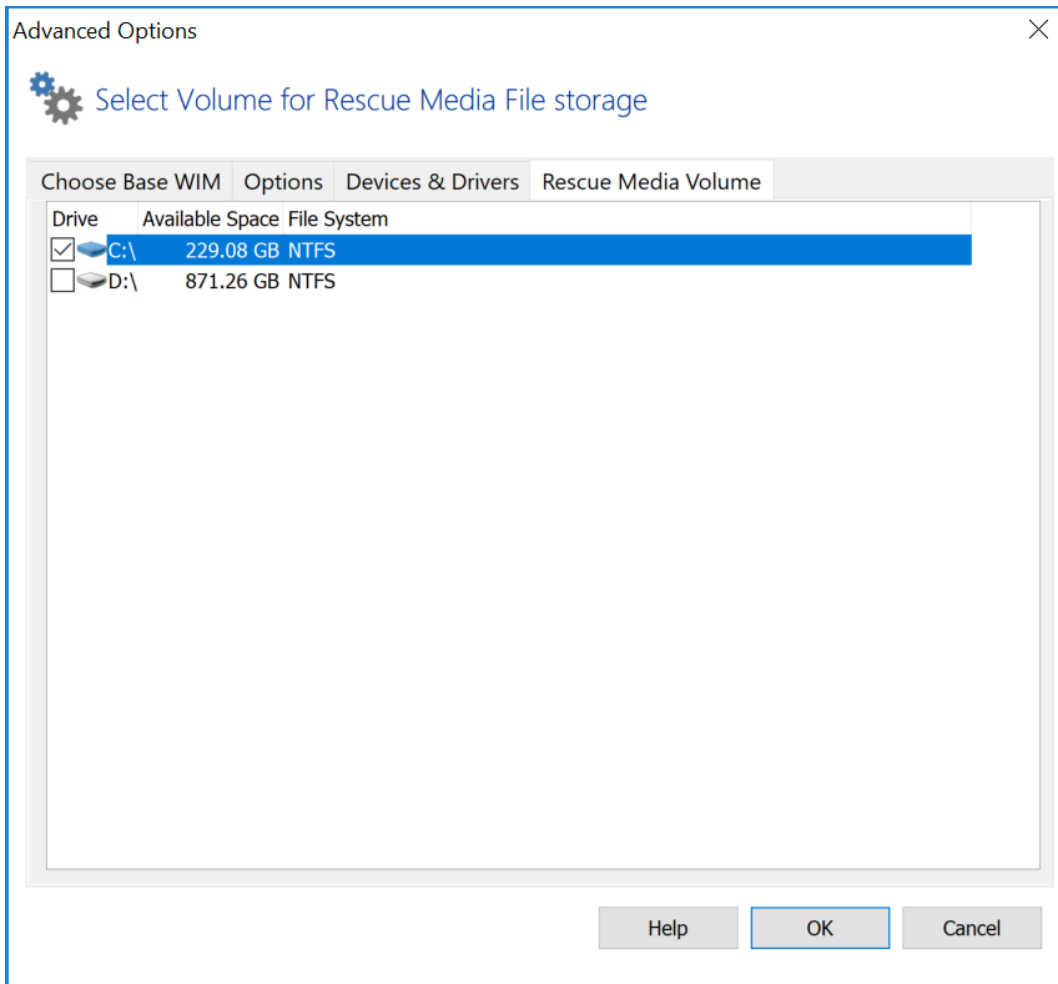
Advanced Options

Select Volume for Rescue Media File storage

Choose Base WIM | Options | Devices & Drivers | Rescue Media Volume

| Drive | Available Space | File System |
|---|---|---|
| C:\ | 229.08 GB | NTFS |
| D:\ | 871.26 GB | NTFS |

Help | OK | Cancel